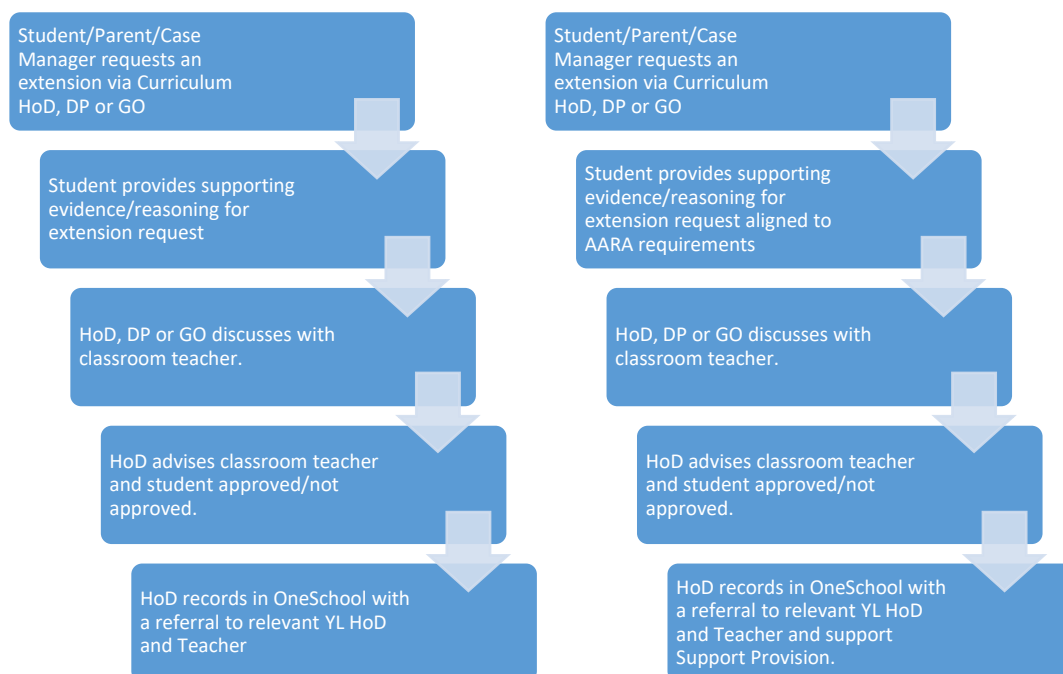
Student/Parent/Case Manager requests an extension via Curriculum HoD, DP or GO

Student provides supporting evidence/reasoning for extension request

HoD, DP or GO discusses with classroom teacher.

HoD advises classroom teacher and student approved/not approved.

HoD records in OneSchool with a referral to relevant YL HoD and Teacher

Student/Parent/Case Manager requests an extension via Curriculum HoD, DP or GO

Student provides supporting evidence/reasoning for extension request aligned to AARA requirements

HoD, DP or GO discusses with classroom teacher.

HoD advises classroom teacher and student approved/not approved.

HoD records in OneSchool with a referral to relevant YL HoD and Teacher and support Support Provision.